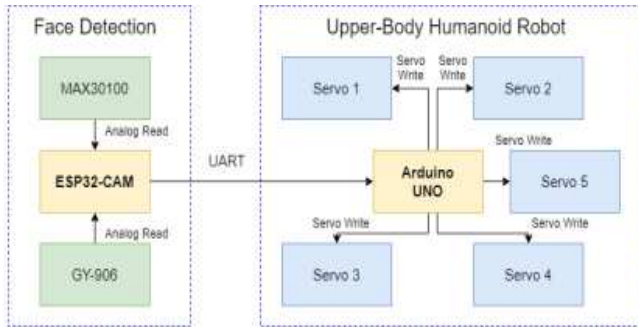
Face Detection

MAX30100

Analog Read

ESP32-CAM

Analog Read

GY-906

UART

Upper-Body Humanoid Robot

Servo 1

Servo Write

Servo Write

Servo 2

Servo Write

Arduino UNO

Servo 5

Servo Write

Servo Write

Servo 3

Servo 4